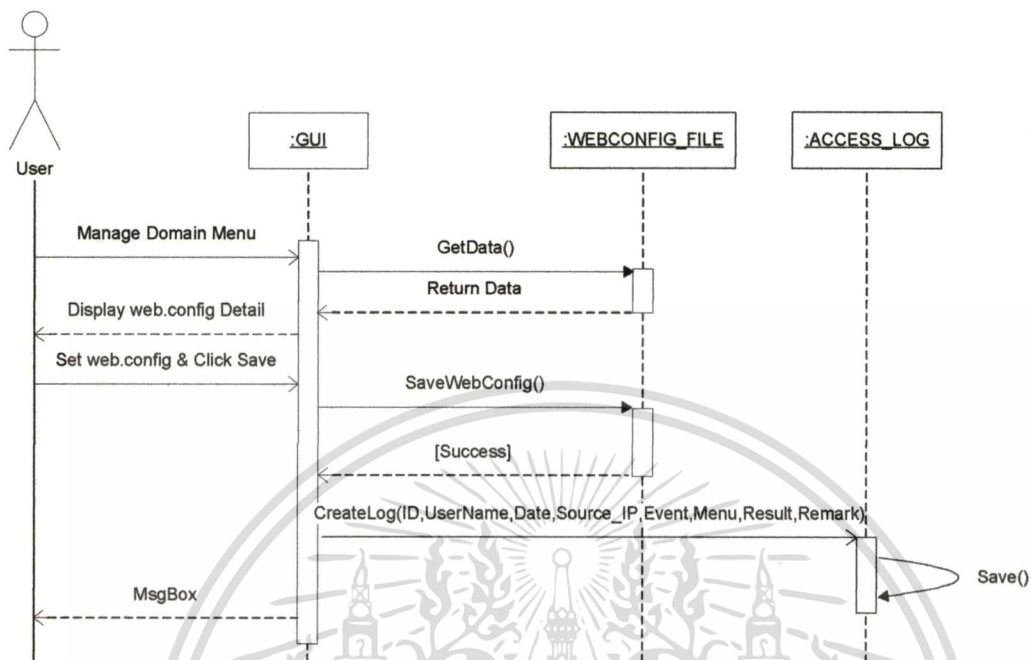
User

:GUI

:WEBCONFIG_FILE

:ACCESS_LOG

Manage Domain Menu

GetData()

Return Data

Display web.config Detail

Set web.config & Click Save

SaveWebConfig()

[Success]

CreateLog(ID,UserName,Date,Source_IP,Event,Menu,Result,Remark)

Save()

MsgBox